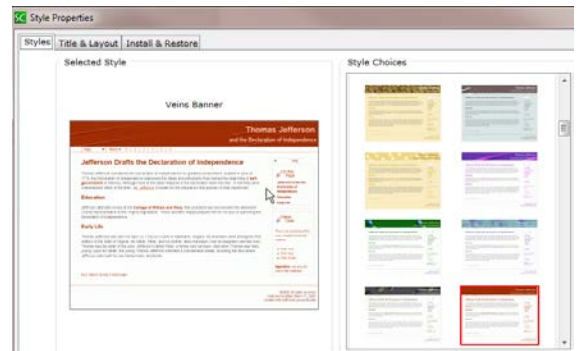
Style Properties

Styles | Title & Layout | Install & Restore

Selected Style

Veins Banner

Thomas Jefferson
and the Declaration of Independence

Jefferson Drafts the Declaration of Independence

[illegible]

Education

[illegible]

Early Life

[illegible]

Style Choices